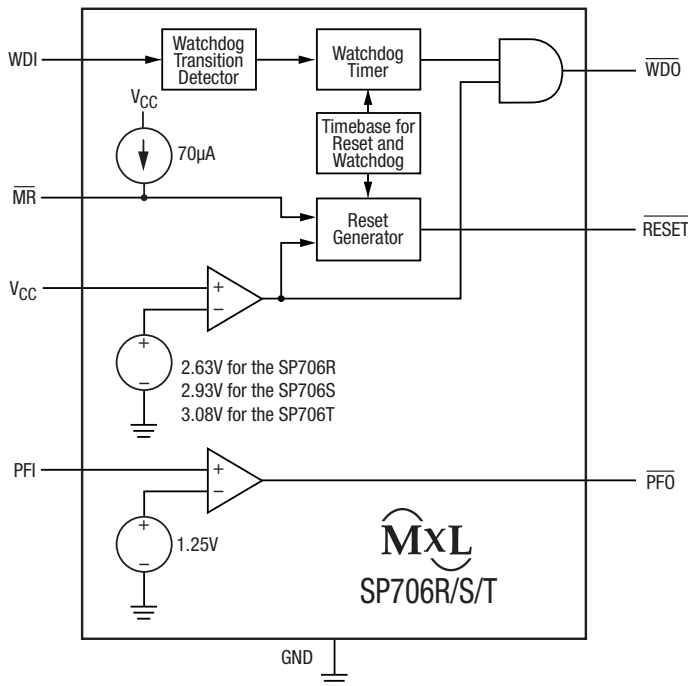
WDI

Watchdog Transition Detector

Watchdog Timer

$\overline{\text{WDO}}$

$V_{CC}$

70µA

Timebase for Reset and Watchdog

$\overline{\text{MR}}$

Reset Generator

$\overline{\text{RESET}}$

$V_{CC}$

+

−

+

−

2.63V for the SP706R
2.93V for the SP706S
3.08V for the SP706T

PFI

+

−

$\overline{\text{PFO}}$

+

−

1.25V

MXL

SP706R/S/T

GND